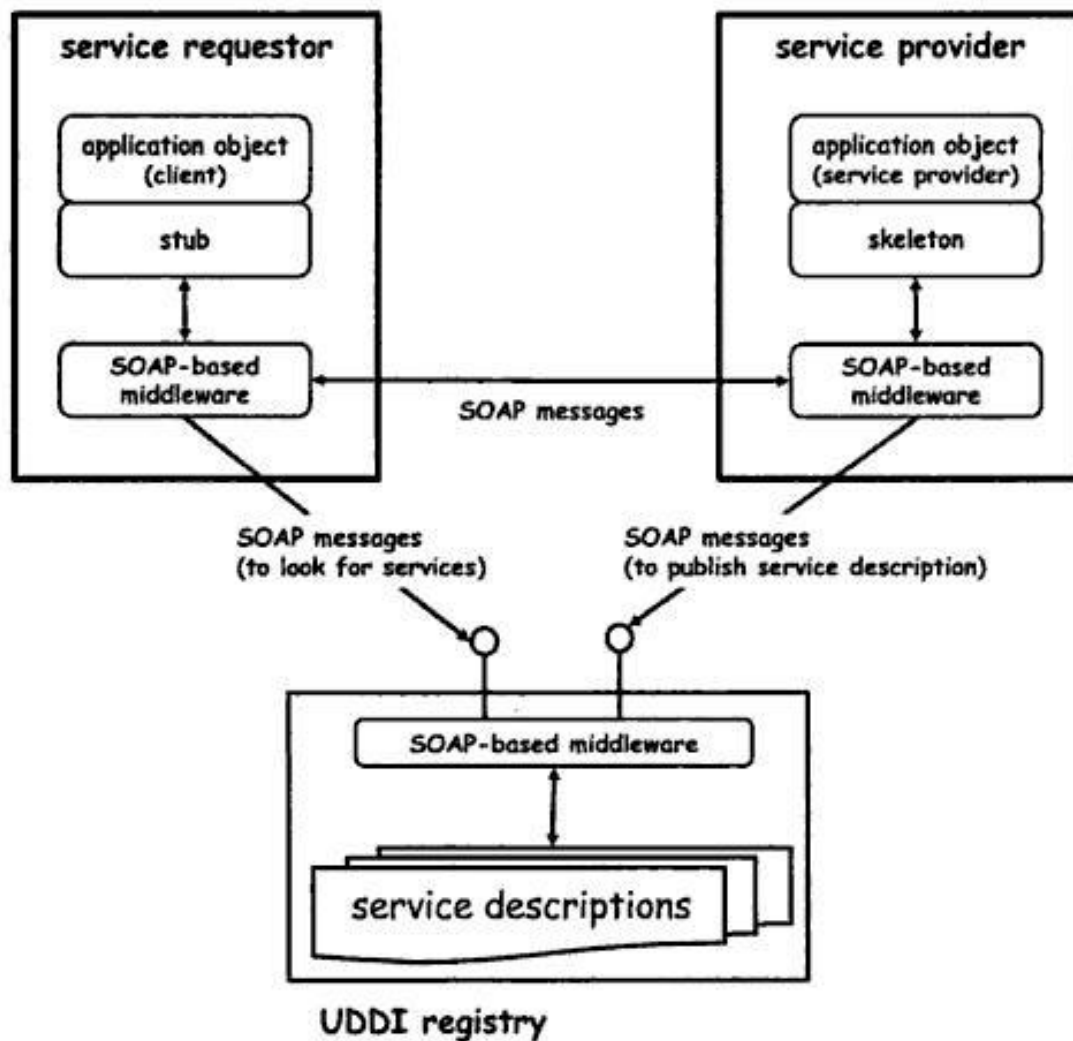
service requestor

application object (client)

stub

SOAP-based middleware

service provider

application object (service provider)

skeleton

SOAP-based middleware

SOAP messages

SOAP messages (to look for services)

SOAP messages (to publish service description)

SOAP-based middleware

service descriptions

UDDI registry